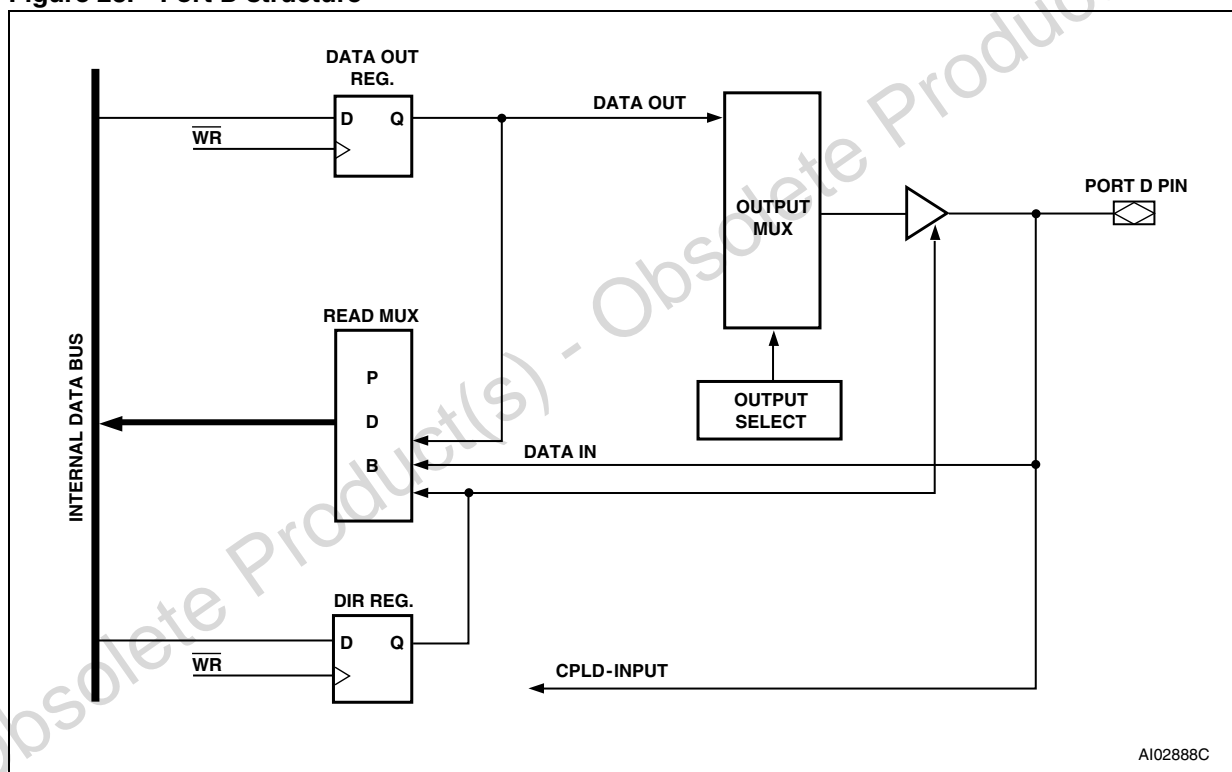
Figure 25. Port D Structure

DATA OUT REG.

D Q

$\overline{WR}$

DATA OUT

OUTPUT MUX

PORT D PIN

READ MUX

P

D

B

INTERNAL DATA BUS

OUTPUT SELECT

DATA IN

DIR REG.

D Q

$\overline{WR}$

CPLD-INPUT

AI02888C

Obsolete Product(s) - Obsolete Product(s)